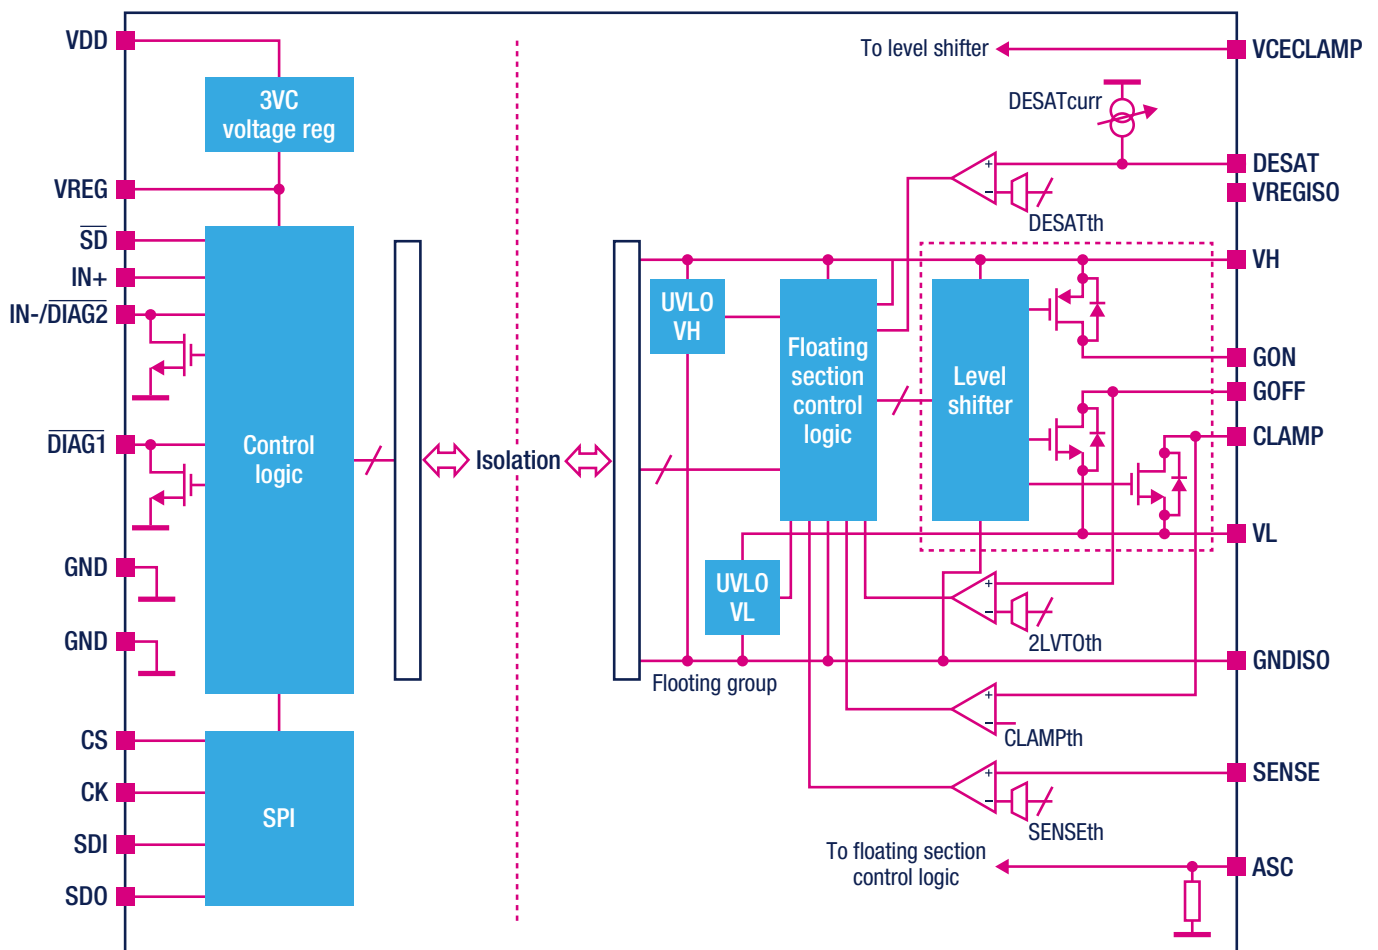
VDD
3VC voltage reg
VREG
$\overline{SD}$
IN+
IN-/$\overline{DIAG2}$
$\overline{DIAG1}$
Control logic
GND
GND
CS
CK
SDI
SDO
SPI
Isolation
To level shifter
VCECLAMP
DESATcurr
DESAT
VREGISO
DESATth
VH
UVLO VH
Floating section control logic
Level shifter
GON
GOFF
CLAMP
VL
UVLO VL
2LVTOth
GNDISO
Flooting group
CLAMPth
SENSE
SENSEth
To floating section control logic
ASC